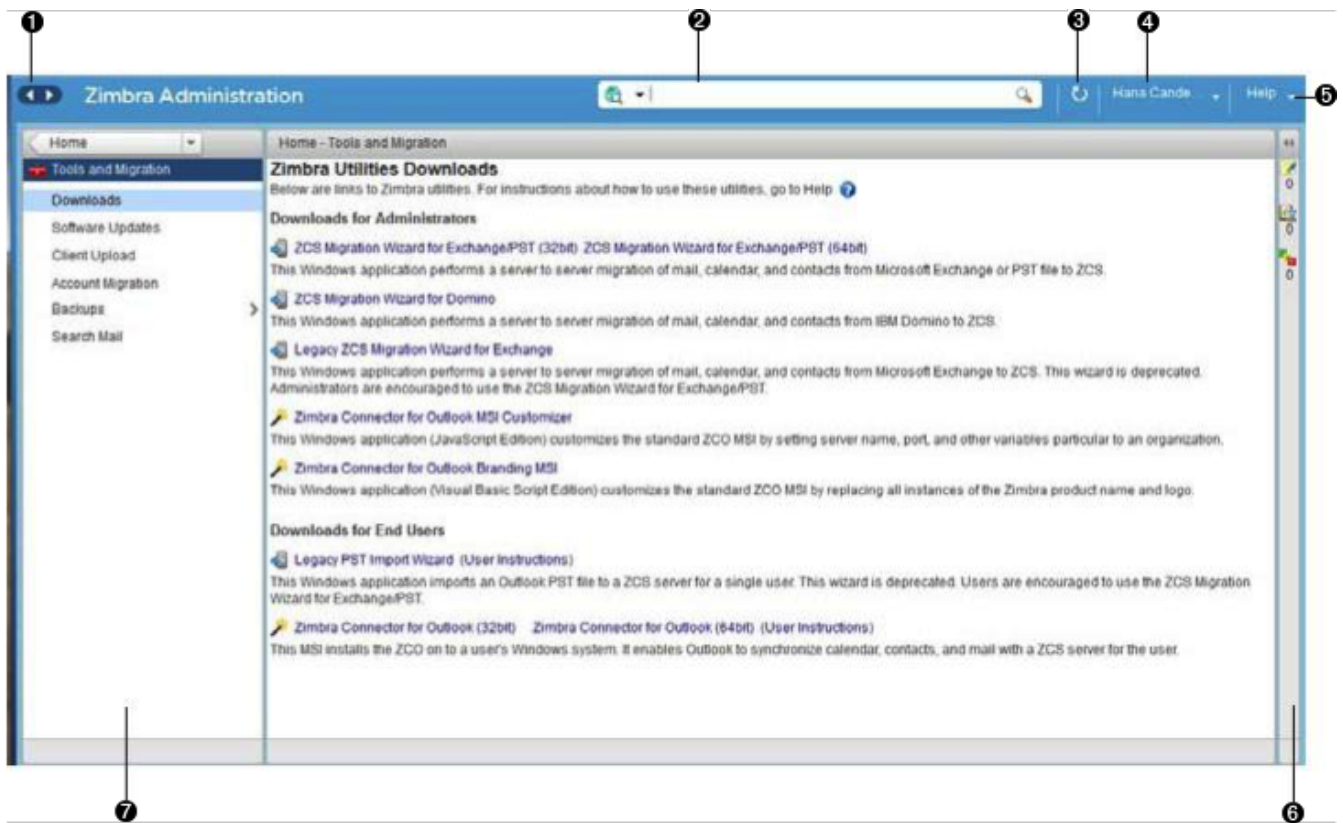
❶ ❷ ❸ ❹

Zimbra Administration

Hana Cande Help ❺

Home

Tools and Migration

Downloads

Software Updates

Client Upload

Account Migration

Backups

Search Mail

Home - Tools and Migration

Zimbra Utilities Downloads

Below are links to Zimbra utilities. For instructions about how to use these utilities, go to Help

Downloads for Administrators

ZCS Migration Wizard for Exchange/PST (32bit) ZCS Migration Wizard for Exchange/PST (64bit)

This Windows application performs a server to server migration of mail, calendar, and contacts from Microsoft Exchange or PST file to ZCS.

ZCS Migration Wizard for Domino

This Windows application performs a server to server migration of mail, calendar, and contacts from IBM Domino to ZCS.

Legacy ZCS Migration Wizard for Exchange

This Windows application performs a server to server migration of mail, calendar, and contacts from Microsoft Exchange to ZCS. This wizard is deprecated. Administrators are encouraged to use the ZCS Migration Wizard for Exchange/PST.

Zimbra Connector for Outlook MSI Customizer

This Windows application (JavaScript Edition) customizes the standard ZCO MSI by setting server name, port, and other variables particular to an organization.

Zimbra Connector for Outlook Branding MSI

This Windows application (Visual Basic Script Edition) customizes the standard ZCO MSI by replacing all instances of the Zimbra product name and logo.

Downloads for End Users

Legacy PST Import Wizard (User Instructions)

This Windows application imports an Outlook PST file to a ZCS server for a single user. This wizard is deprecated. Users are encouraged to use the ZCS Migration Wizard for Exchange/PST.

Zimbra Connector for Outlook (32bit) Zimbra Connector for Outlook (64bit) (User Instructions)

This MSI installs the ZCO on to a user's Windows system. It enables Outlook to synchronize calendar, contacts, and mail with a ZCS server for the user.

0
0
0

❼ ❻